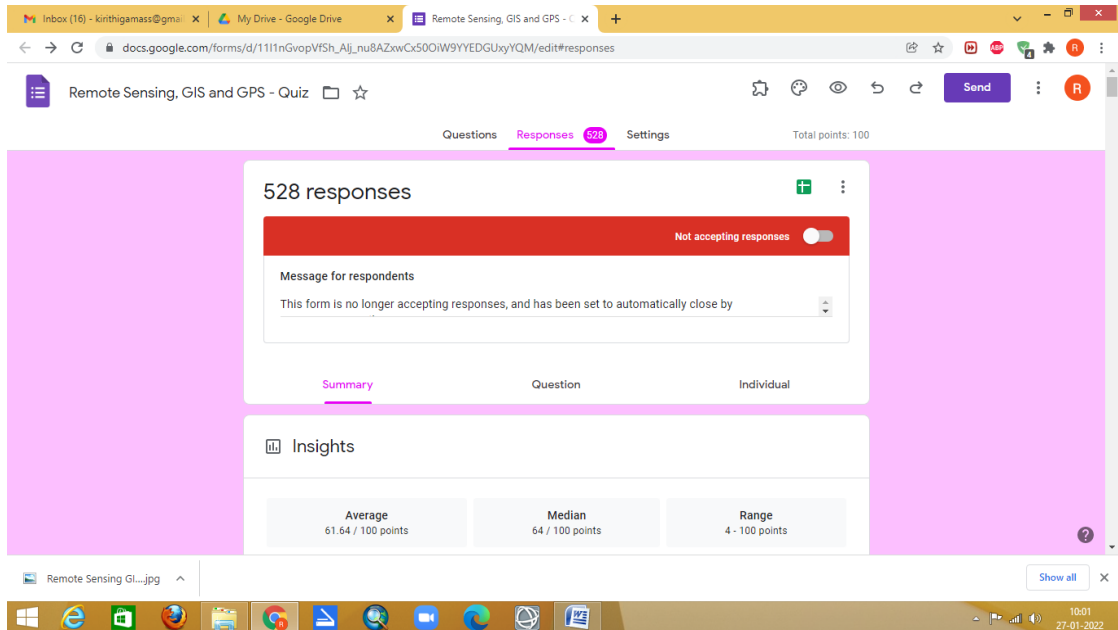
Inbox (16) - kirithigamass@gma
My Drive - Google Drive
Remote Sensing, GIS and GPS -
docs.google.com/forms/d/11I1nGvopVfSh_Alj_nu8AZxwCx50OiW9YYEDGUxyYQM/edit#responses

Remote Sensing, GIS and GPS - Quiz

Send

Questions Responses 528 Settings Total points: 100

528 responses

Not accepting responses

Message for respondents

This form is no longer accepting responses, and has been set to automatically close by

Summary Question Individual

Insights

| Average | Median | Range |
|---|---|---|
| 61.64 / 100 points | 64 / 100 points | 4 - 100 points |

Remote Sensing GI....jpg

Show all

10:01
27-01-2022